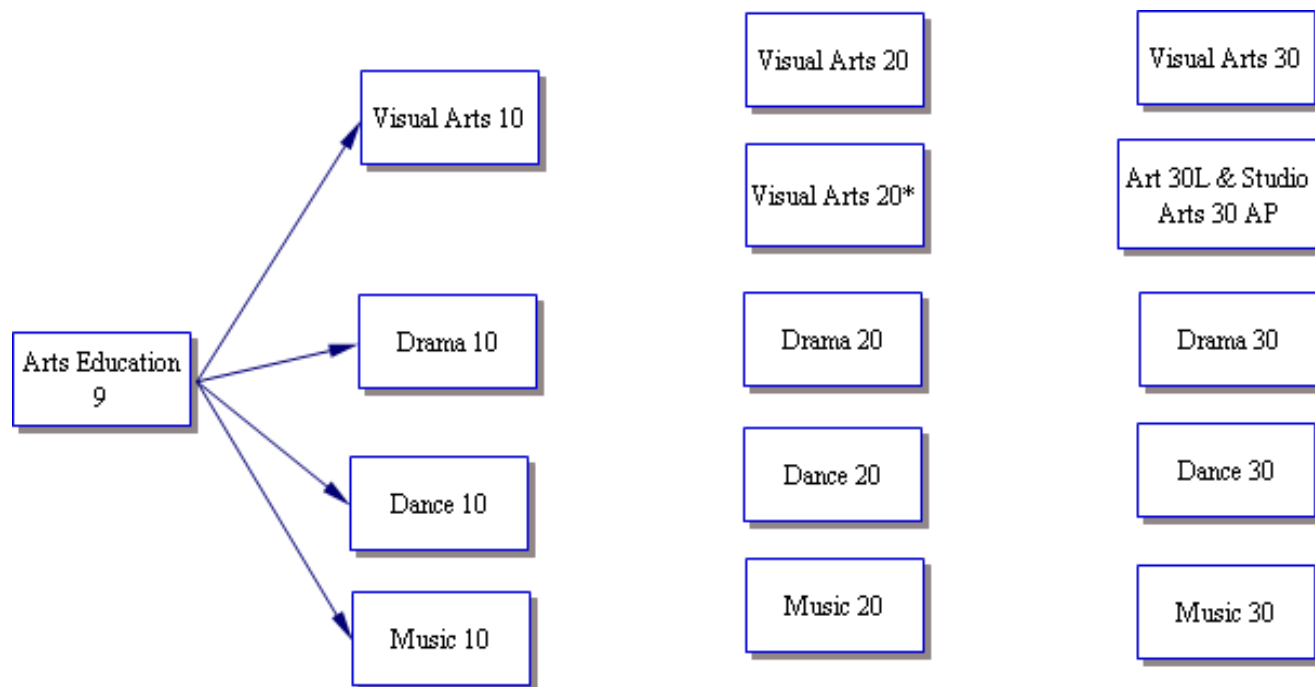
Arts Education 9

Visual Arts 10

Drama 10

Dance 10

Music 10

Visual Arts 20

Visual Arts 20*

Drama 20

Dance 20

Music 20

Visual Arts 30

Art 30L & Studio Arts 30 AP

Drama 30

Dance 30

Music 30